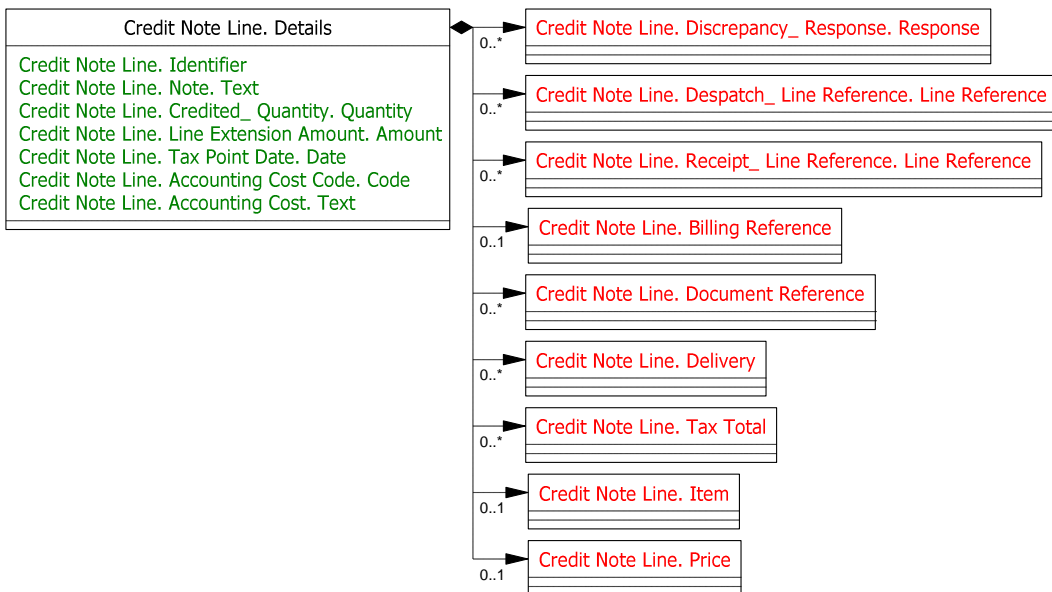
Credit Note Line. Details

Credit Note Line. Identifier
Credit Note Line. Note. Text
Credit Note Line. Credited_ Quantity. Quantity
Credit Note Line. Line Extension Amount. Amount
Credit Note Line. Tax Point Date. Date
Credit Note Line. Accounting Cost Code. Code
Credit Note Line. Accounting Cost. Text

0..*
Credit Note Line. Discrepancy_ Response. Response

0..*
Credit Note Line. Despatch_ Line Reference. Line Reference

0..*
Credit Note Line. Receipt_ Line Reference. Line Reference

0..1
Credit Note Line. Billing Reference

0..*
Credit Note Line. Document Reference

0..*
Credit Note Line. Delivery

0..*
Credit Note Line. Tax Total

0..1
Credit Note Line. Item

0..1
Credit Note Line. Price